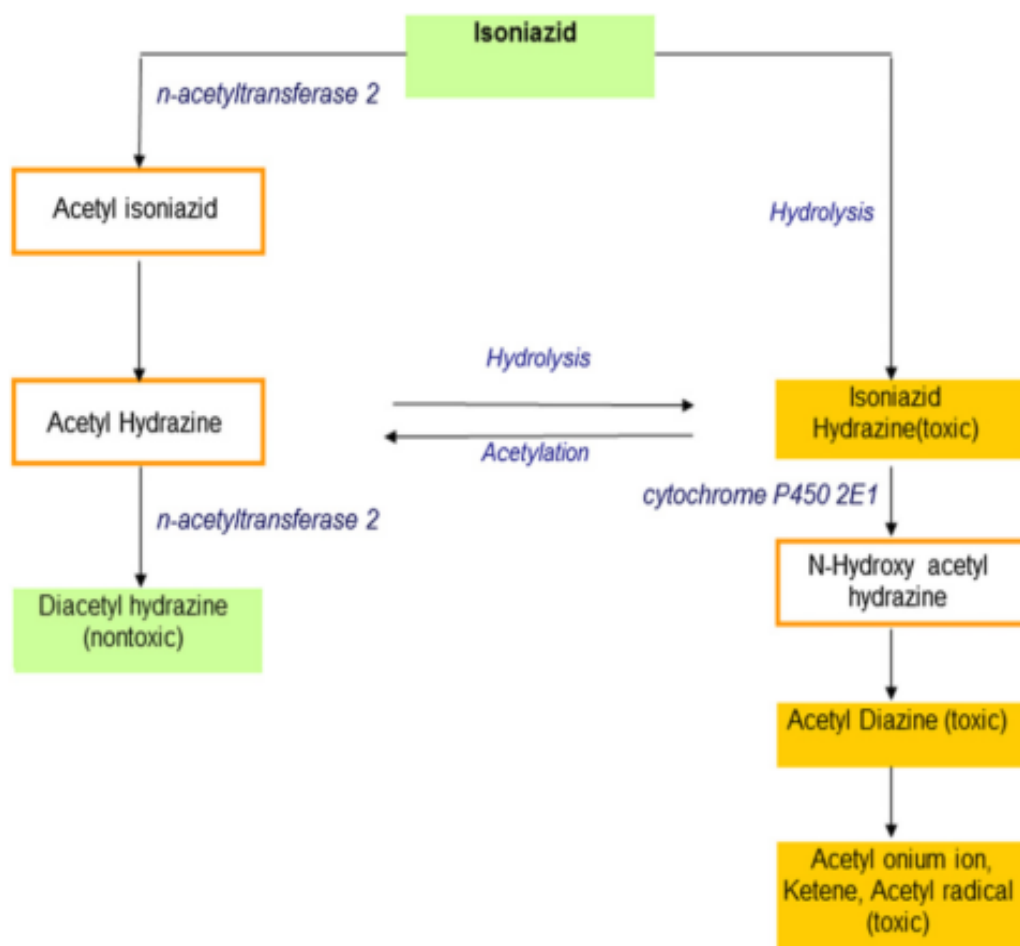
Isoniazid

n-acetyltransferase 2

Acetyl isoniazid

Hydrolysis

Hydrolysis

Acetyl Hydrazine

Acetylation

Isoniazid Hydrazine(toxic)

n-acetyltransferase 2

cytochrome P450 2E1

Diacetyl hydrazine (nontoxic)

N-Hydroxy acetyl hydrazine

Acetyl Diazine (toxic)

Acetyl onium ion, Ketene, Acetyl radical (toxic)